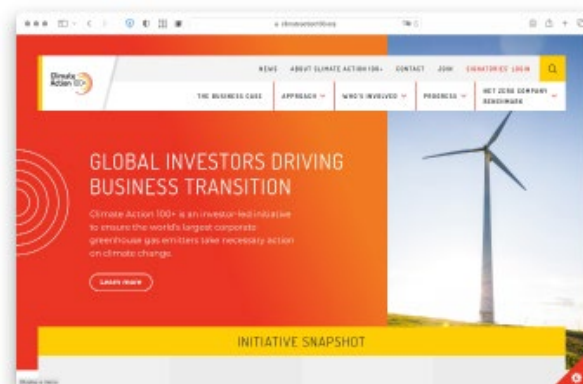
climateaction100.org

Climate Action 100+

NEWS ABOUT CLIMATE ACTION 100+ CONTACT JOIN SIGNATORIES' LOGIN

THE BUSINESS CASE APPROACH WHO'S INVOLVED PROGRESS NET ZERO COMPANY BENCHMARK

GLOBAL INVESTORS DRIVING BUSINESS TRANSITION

Climate Action 100+ is an investor-led initiative to ensure the world's largest corporate greenhouse gas emitters take necessary action on climate change.

Learn more

INITIATIVE SNAPSHOT